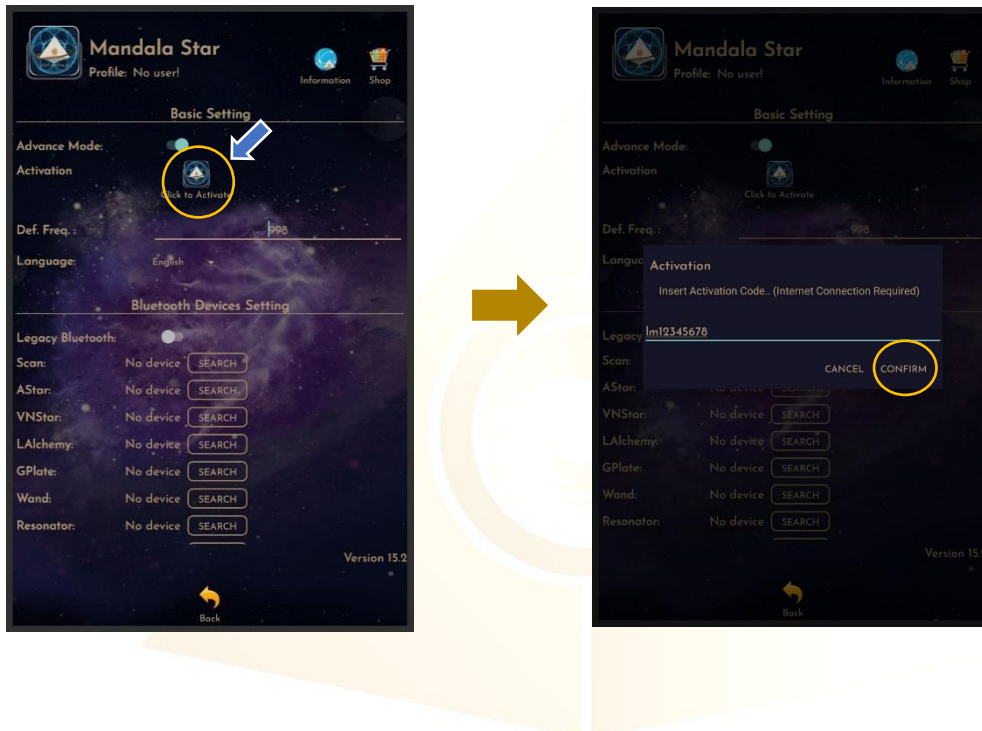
Mandala Star
Profile: No user!
Information Shop

Basic Setting
Advance Mode:
Activation
Click to Activate
Def. Freq.: 998
Language: English

Bluetooth Devices Setting
Legacy Bluetooth:
Scan: No device SEARCH
AStar: No device SEARCH
VNStar: No device SEARCH
LAlchemy: No device SEARCH
GPlate: No device SEARCH
Wand: No device SEARCH
Resonator: No device SEARCH
Version 15.2
Back

Mandala Star
Profile: No user!
Information Shop

Basic Setting
Advance Mode:
Activation
Click to Activate
Def. Freq.: 998
Langu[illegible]

Activation
Insert Activation Code.. (Internet Connection Required)
lm12345678
CANCEL CONFIRM

Legacy
Scan:
AStar:
VNStar: No device SEARCH
LAlchemy: No device SEARCH
GPlate: No device SEARCH
Wand: No device SEARCH
Resonator: No device SEARCH
Version 15.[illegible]
Back